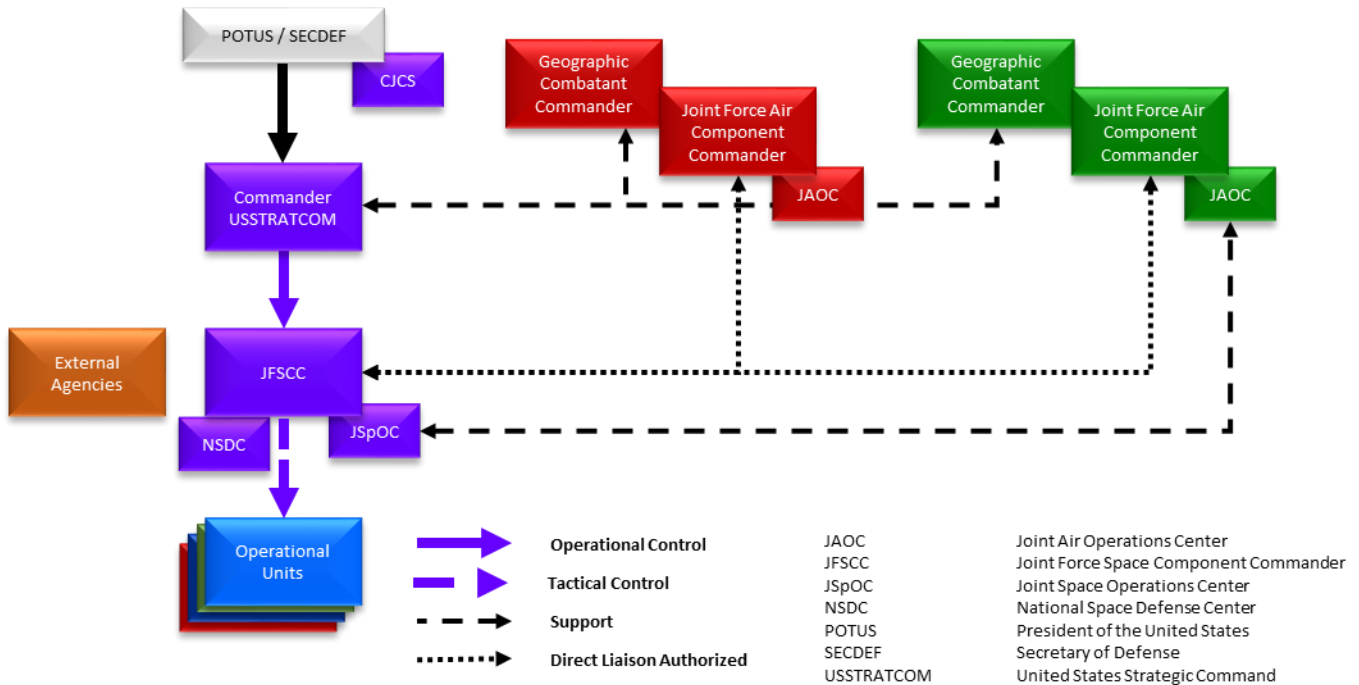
POTUS / SECDEF

CJCS

Geographic Combatant Commander

Joint Force Air Component Commander

JAOC

Geographic Combatant Commander

Joint Force Air Component Commander

JAOC

Commander USSTRATCOM

External Agencies

JFSCC

NSDC

JSpOC

Operational Units

Operational Control

Tactical Control

Support

Direct Liaison Authorized

| | |
|---|---|
| JAOC | Joint Air Operations Center |
| JFSCC | Joint Force Space Component Commander |
| JSpOC | Joint Space Operations Center |
| NSDC | National Space Defense Center |
| POTUS | President of the United States |
| SECDEF | Secretary of Defense |
| USSTRATCOM | United States Strategic Command |